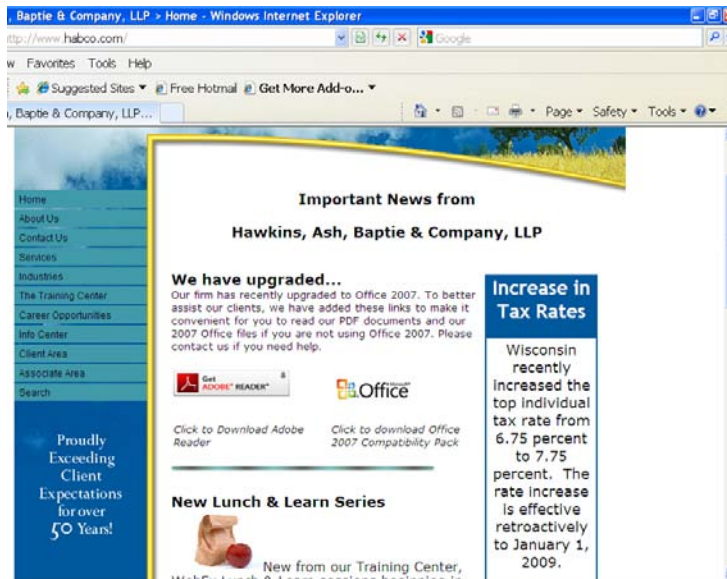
, Baptie & Company, LLP > Home - Windows Internet Explorer

ttp://www.habco.com/

Google

w Favorites Tools Help

Suggested Sites ▾ Free Hotmail Get More Add-o... ▾

, Baptie & Company, LLP...

Page ▾ Safety ▾ Tools ▾

Home
About Us
Contact Us
Services
Industries
The Training Center
Career Opportunities
Info Center
Client Area
Associate Area
Search

Proudly Exceeding Client Expectations for over 50 Years!

Important News from

Hawkins, Ash, Baptie & Company, LLP

We have upgraded...

Our firm has recently upgraded to Office 2007. To better assist our clients, we have added these links to make it convenient for you to read our PDF documents and our 2007 Office files if you are not using Office 2007. Please contact us if you need help.

Get ADOBE® READER®

Office

Click to Download Adobe Reader

Click to download Office 2007 Compatibility Pack

New Lunch & Learn Series

New from our Training Center,

Increase in Tax Rates

Wisconsin recently increased the top individual tax rate from 6.75 percent to 7.75 percent. The rate increase is effective retroactively to January 1, 2009.